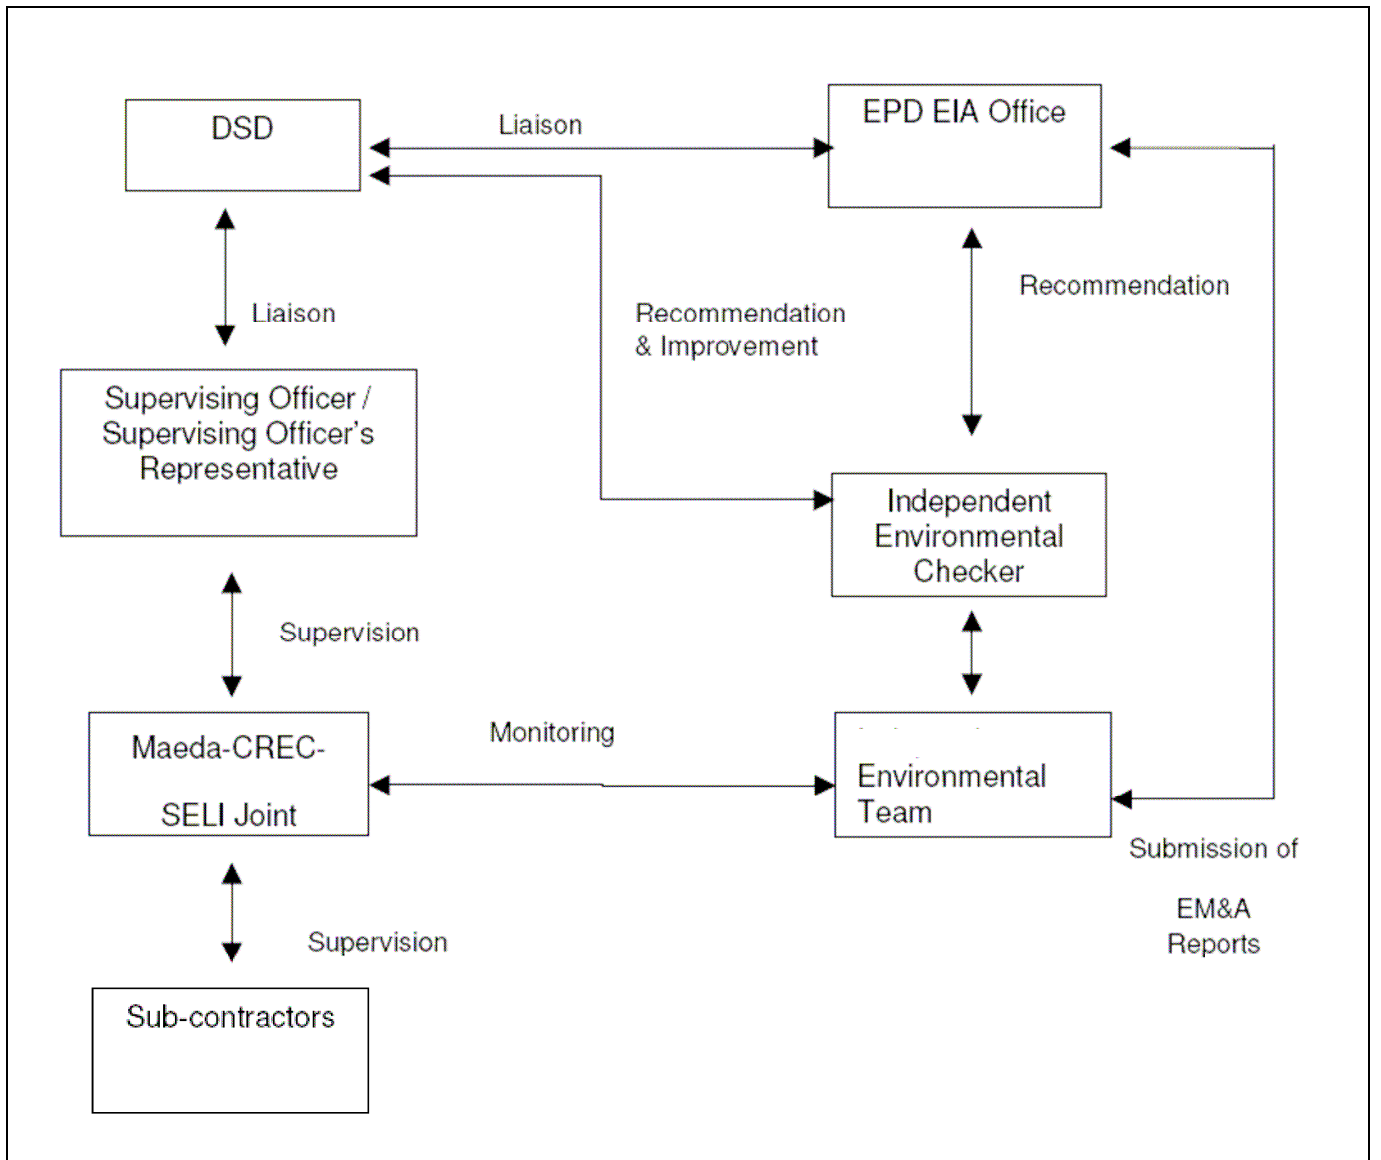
DSD

Liaison

EPD EIA Office

Liaison

Recommendation & Improvement

Recommendation

Supervising Officer / Supervising Officer's Representative

Independent Environmental Checker

Supervision

Maeda-CREC-

SELI Joint

Monitoring

Environmental Team

Submission of

EM&A Reports

Supervision

Sub-contractors